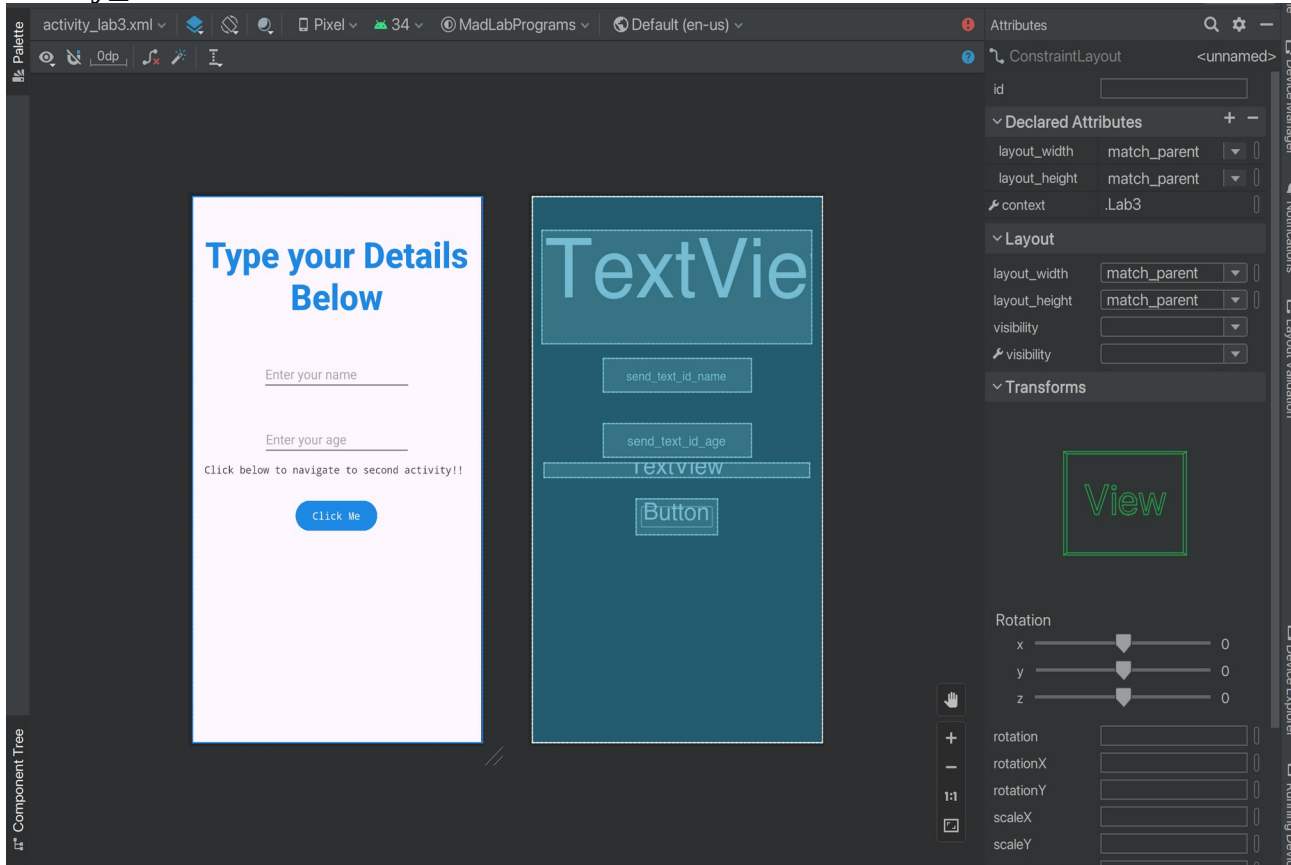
Palette

activity_lab3.xml Pixel 34 MadLabPrograms Default (en-us)

0dp

Type your Details Below

Enter your name

Enter your age

Click below to navigate to second activity!!

Click Me

TextVie

send_text_id_name

send_text_id_age

TextView

Button

Component Tree

1:1

Attributes

ConstraintLayout <unnamed>

id

Declared Attributes

layout_width match_parent

layout_height match_parent

context .Lab3

Layout

layout_width match_parent

layout_height match_parent

visibility

visibility

Transforms

View

Rotation

x 0

y 0

z 0

rotation

rotationX

rotationY

scaleX

scaleY

Device Manager

Notifications

Layout Validation

Device Explorer

Running Devic